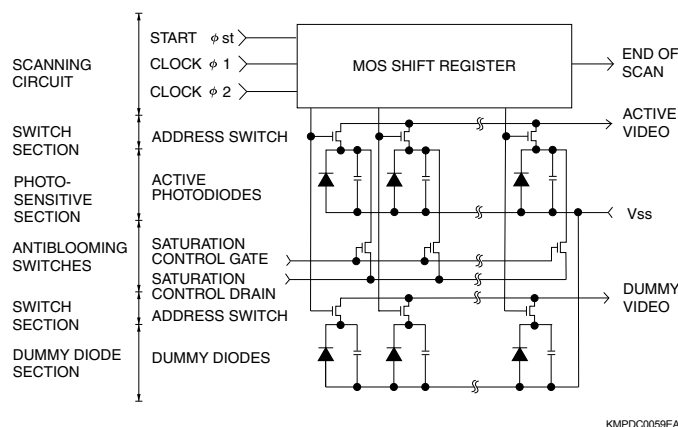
SCANNING CIRCUIT

SWITCH SECTION

PHOTO-SENSITIVE SECTION

ANTIBLOOMING SWITCHES

SWITCH SECTION

DUMMY DIODE SECTION

START $\phi$ st

CLOCK $\phi$ 1

CLOCK $\phi$ 2

ADDRESS SWITCH

ACTIVE PHOTODIODES

SATURATION CONTROL GATE

SATURATION CONTROL DRAIN

ADDRESS SWITCH

DUMMY DIODES

MOS SHIFT REGISTER

END OF SCAN

ACTIVE VIDEO

Vss

DUMMY VIDEO

KMPDC0059EA